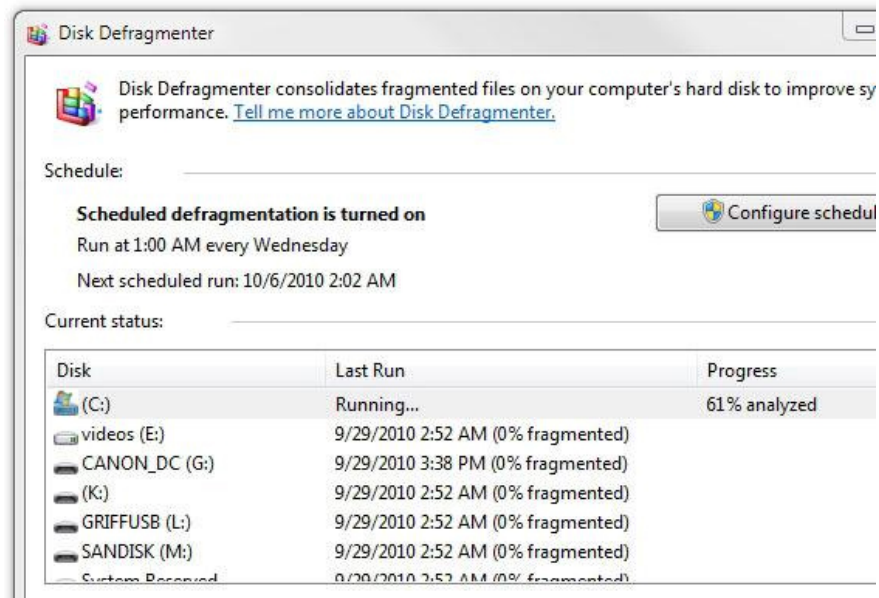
Disk Defragmenter

Disk Defragmenter consolidates fragmented files on your computer's hard disk to improve sy performance. Tell me more about Disk Defragmenter.

Schedule:

Scheduled defragmentation is turned on

Run at 1:00 AM every Wednesday

Next scheduled run: 10/6/2010 2:02 AM

Configure schedul

Current status:

| Disk | Last Run | Progress |
|---|---|---|
| (C:) | Running... | 61% analyzed |
| videos (E:) | 9/29/2010 2:52 AM (0% fragmented) | |
| CANON_DC (G:) | 9/29/2010 3:38 PM (0% fragmented) | |
| (K:) | 9/29/2010 2:52 AM (0% fragmented) | |
| GRIFFUSB (L:) | 9/29/2010 2:52 AM (0% fragmented) | |
| SANDISK (M:) | 9/29/2010 2:52 AM (0% fragmented) | |
| System Reserved | 9/29/2010 2:52 AM (0% fragmented) | |